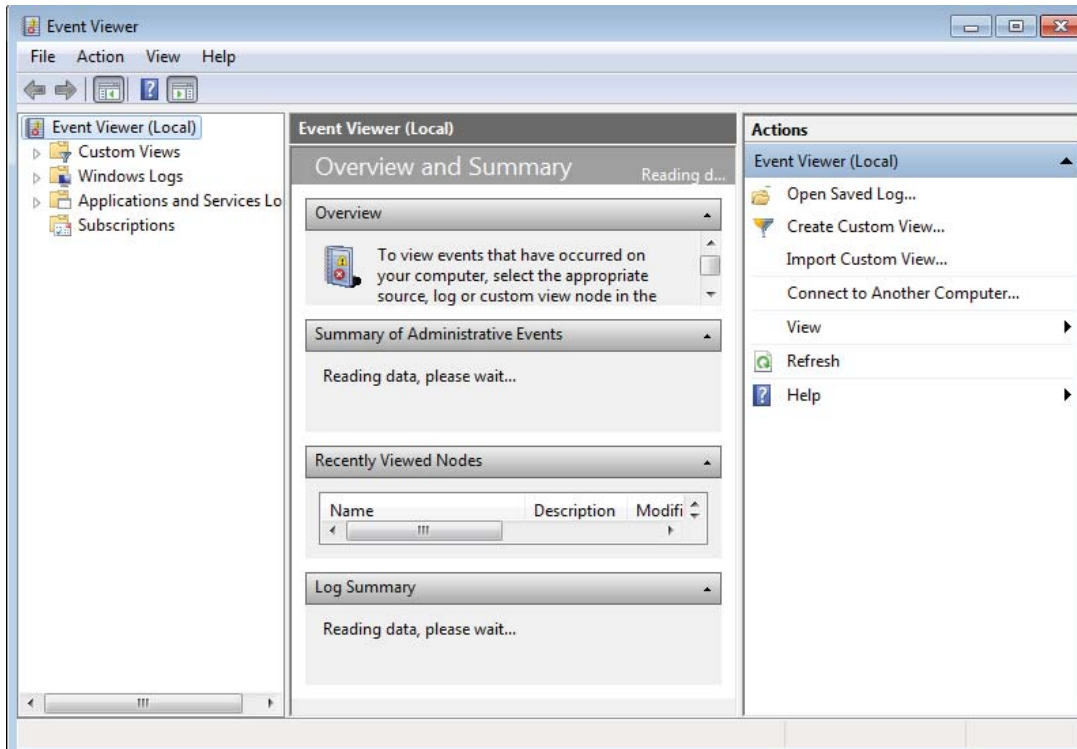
Event Viewer

File Action View Help

Event Viewer (Local)
Custom Views
Windows Logs
Applications and Services Lo
Subscriptions

Event Viewer (Local)

Overview and Summary

Reading d...

Overview

To view events that have occurred on your computer, select the appropriate source, log or custom view node in the

Summary of Administrative Events

Reading data, please wait...

Recently Viewed Nodes

| Name | Description | Modifi |
|---|---|---|

Log Summary

Reading data, please wait...

Actions

Event Viewer (Local)

Open Saved Log...

Create Custom View...

Import Custom View...

Connect to Another Computer...

View

Refresh

Help